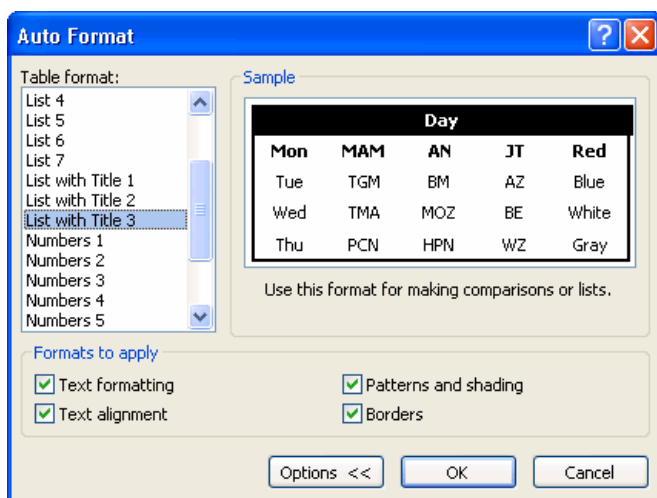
Auto Format

Table format:
List 4
List 5
List 6
List 7
List with Title 1
List with Title 2
List with Title 3
Numbers 1
Numbers 2
Numbers 3
Numbers 4
Numbers 5

Sample

| Day | | | | |
|---|---|---|---|---|
| Mon | MAM | AN | JT | Red |
| Tue | TGM | BM | AZ | Blue |
| Wed | TMA | MOZ | BE | White |
| Thu | PCN | HPN | WZ | Gray |

Use this format for making comparisons or lists.

Formats to apply
Text formatting
Patterns and shading
Text alignment
Borders

Options <<
OK
Cancel